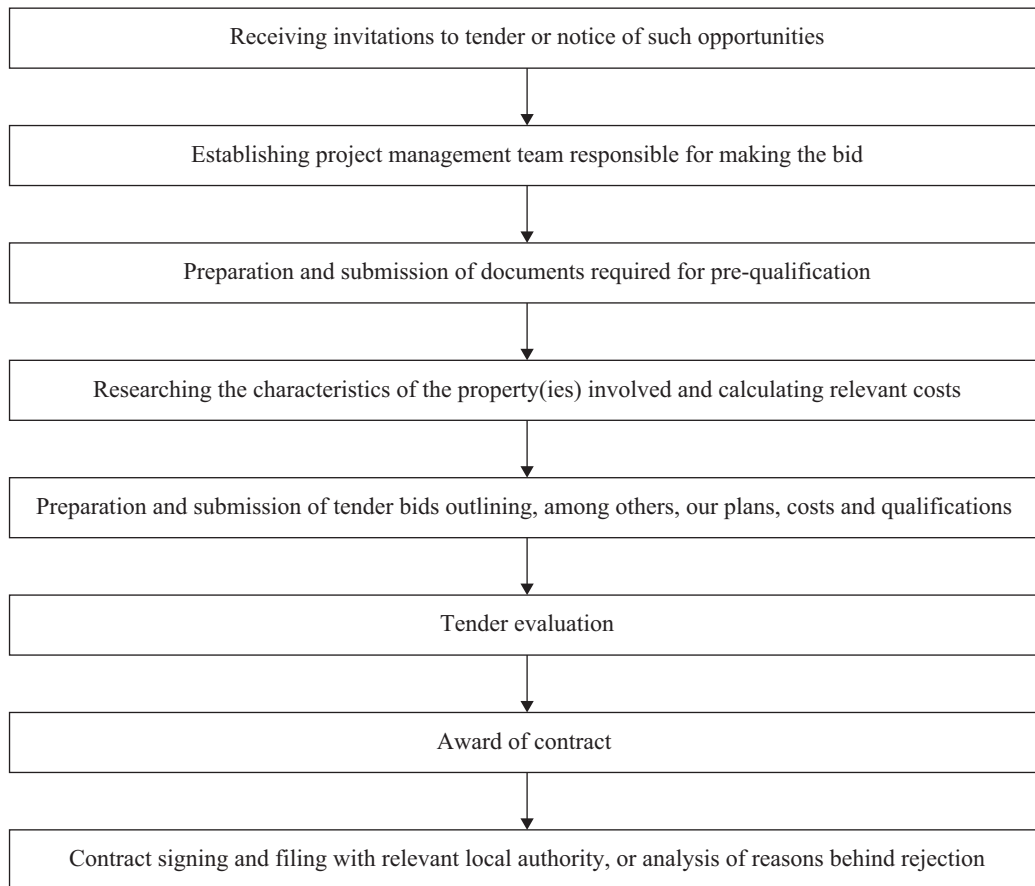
Receiving invitations to tender or notice of such opportunities

Establishing project management team responsible for making the bid

Preparation and submission of documents required for pre-qualification

Researching the characteristics of the property(ies) involved and calculating relevant costs

Preparation and submission of tender bids outlining, among others, our plans, costs and qualifications

Tender evaluation

Award of contract

Contract signing and filing with relevant local authority, or analysis of reasons behind rejection